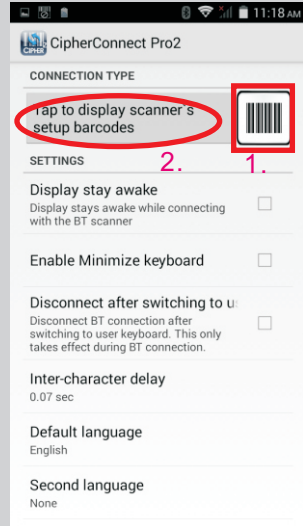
11:18 AM

CIPHER

CipherConnect Pro2

CONNECTION TYPE

Tap to display scanner's setup barcodes

2.

1.

SETTINGS

Display stay awake

Display stays awake while connecting with the BT scanner

Enable Minimize keyboard

Disconnect after switching to u

Disconnect BT connection after switching to user keyboard. This only takes effect during BT connection.

Inter-character delay

0.07 sec

Default language

English

Second language

None